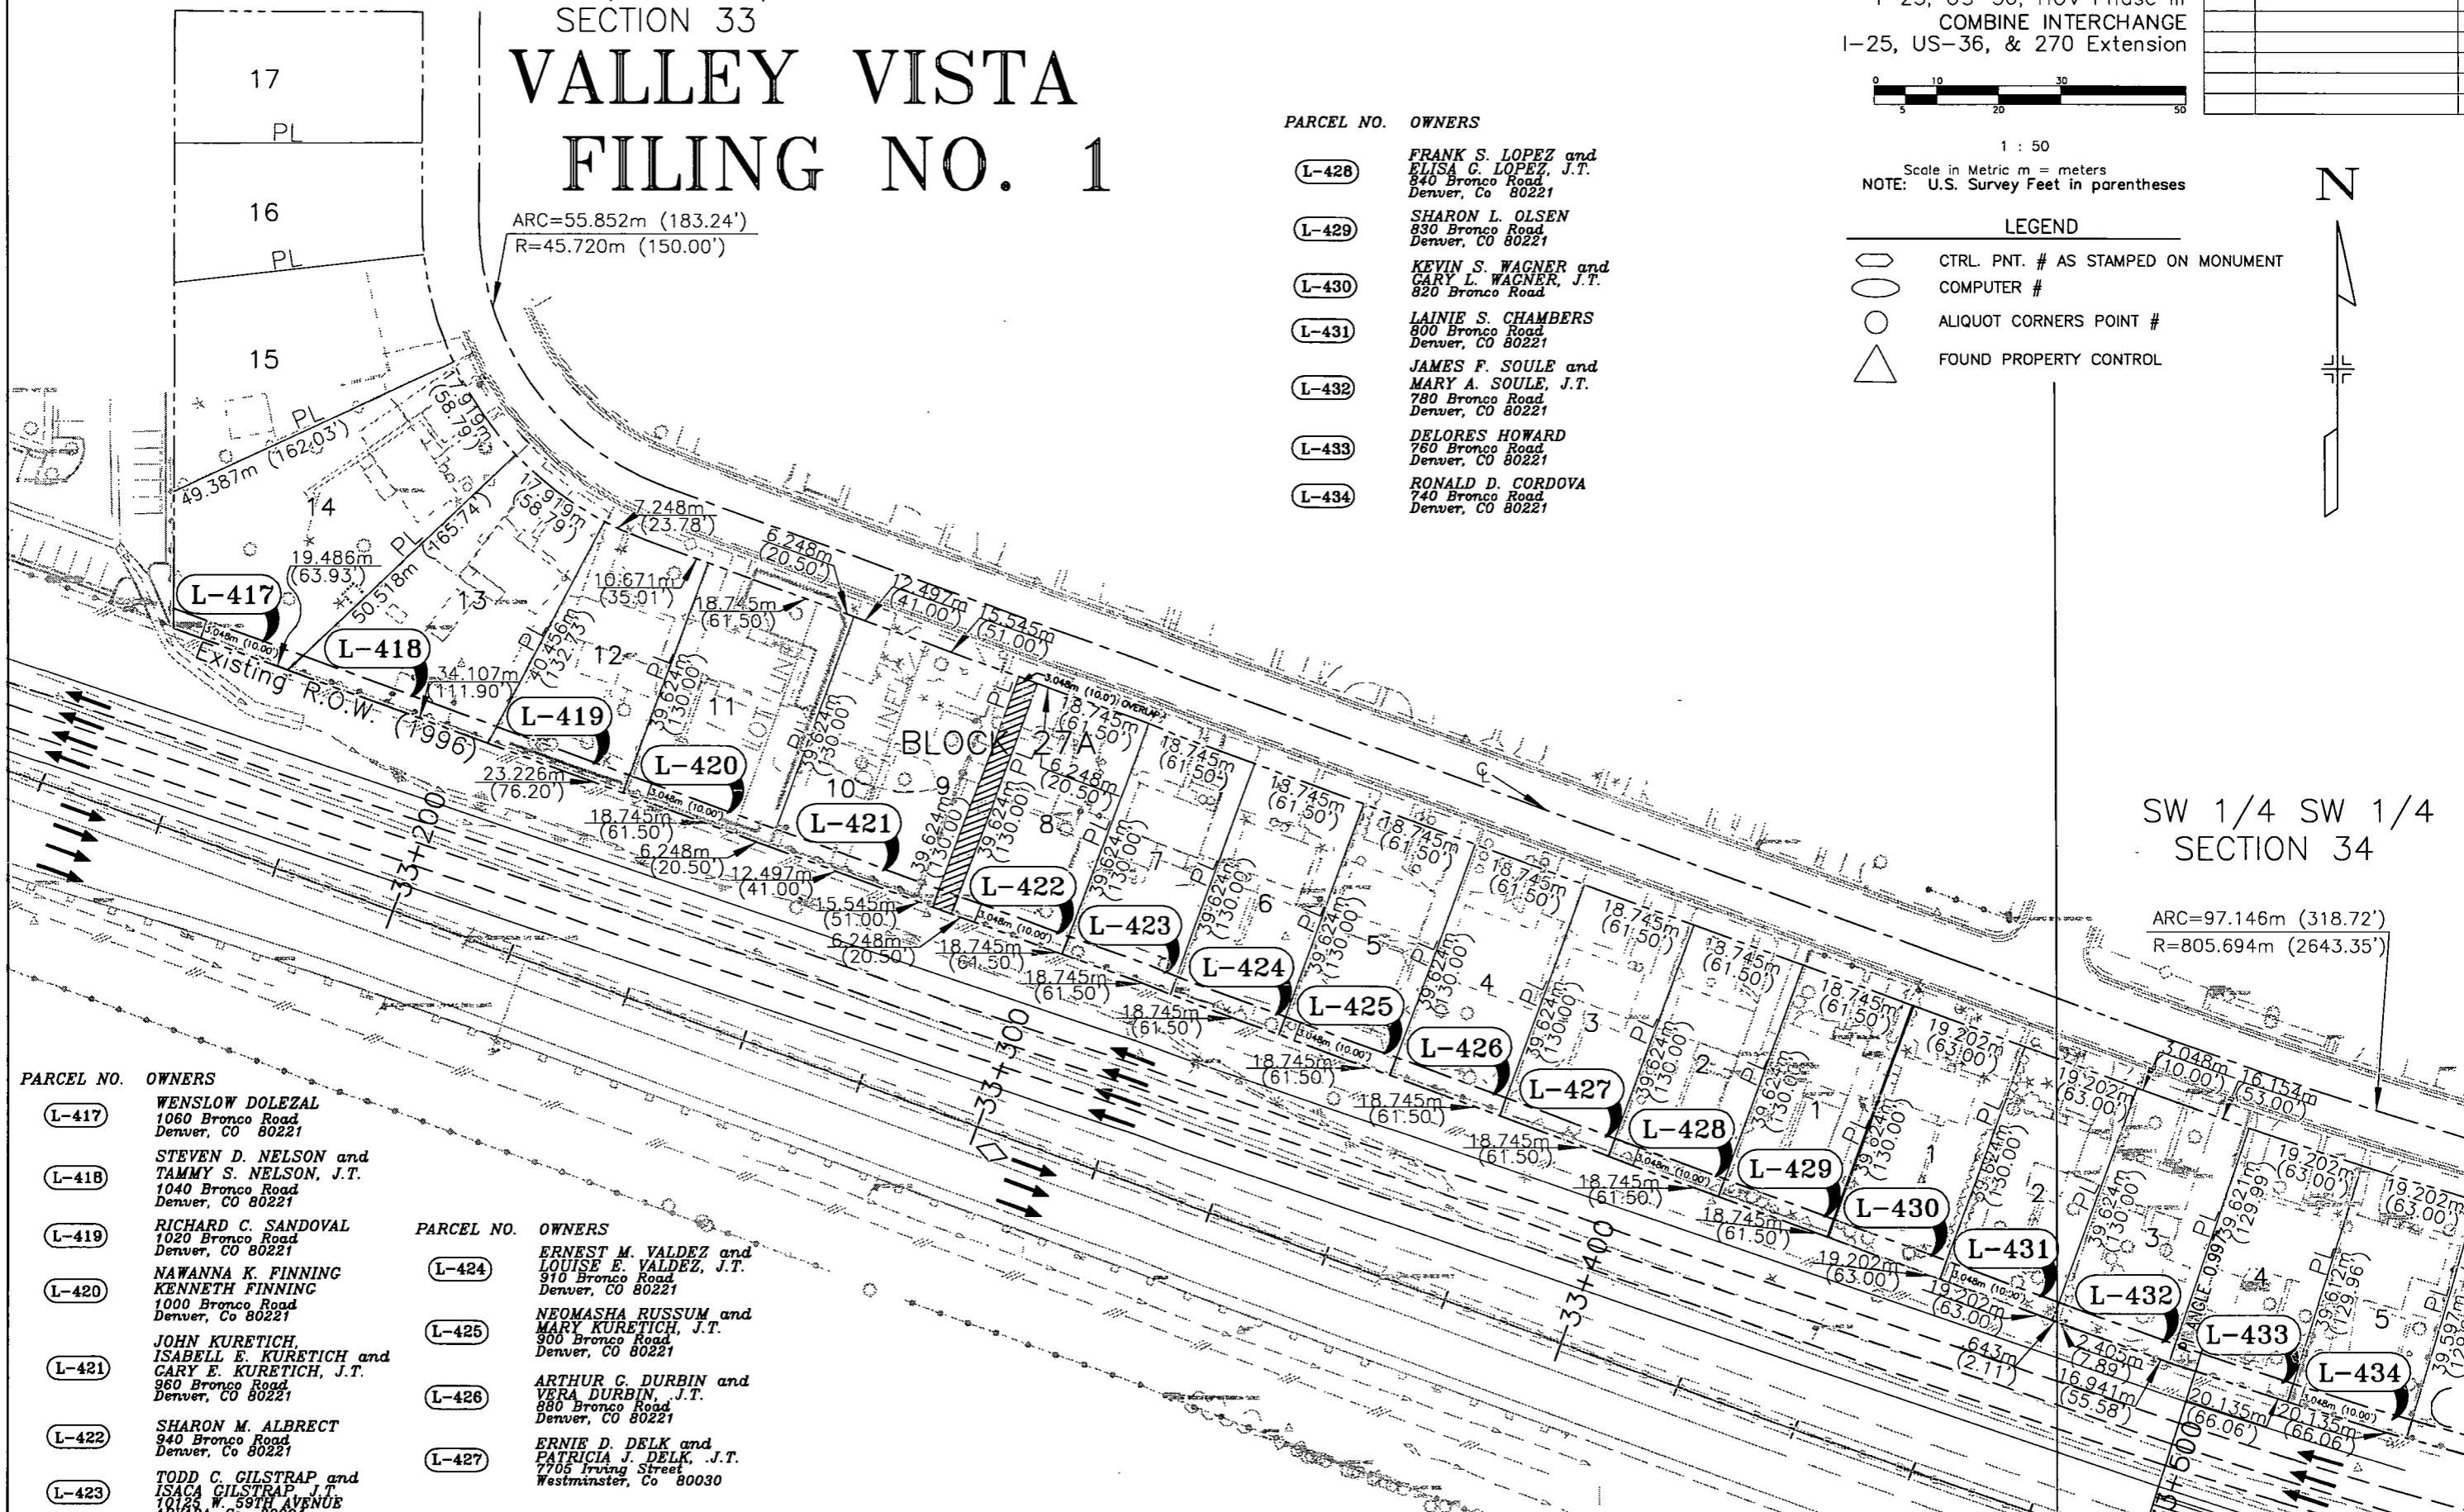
SECTION 33
VALLEY VISTA
FILING NO. 1

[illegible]
COMBINE INTERCHANGE
I-25, US-36, & 270 Extension

0 10 30
5 20 50

1 : 50
Scale in Metric m = meters
NOTE: U.S. Survey Feet in parentheses

N

LEGEND
CTRL. PNT. # AS STAMPED ON MONUMENT
COMPUTER #
ALIQUOT CORNERS POINT #
FOUND PROPERTY CONTROL

PARCEL NO. OWNERS
L-428 FRANK S. LOPEZ and ELISA G. LOPEZ, J.T. 840 Bronco Road Denver, Co 80221
L-429 SHARON L. OLSEN 830 Bronco Road Denver, CO 80221
L-430 KEVIN S. WAGNER and GARY L. WAGNER, J.T. 820 Bronco Road
L-431 LAINIE S. CHAMBERS 800 Bronco Road Denver, CO 80221
L-432 JAMES F. SOULE and MARY A. SOULE, J.T. 780 Bronco Road Denver, CO 80221
L-433 DELORES HOWARD 760 Bronco Road Denver, CO 80221
L-434 RONALD D. CORDOVA 740 Bronco Road Denver, CO 80221

17
PL
16
PL
15
14
13
12
11
10
9
8
7
6
5
4
3
2
1
1
2
3
4
5
BLOCK 27A

ARC=55.852m (183.24')
R=45.720m (150.00')

49.387m (162.03')
17.919m (58.79')
17.919m (58.79')
50.518m (165.74')
19.486m (63.93')
7.248m (23.78')
6.248m (20.50')
10.671m (35.01')
18.745m (61.50')
12.497m (41.00')
15.545m (51.00')
40.456m (132.73')
34.107m (111.90')
39.624m (130.00')
3.048m (10.00')
3.048m (10.00') OVERLAP
Existing R.O.W. (1996)
23.226m (76.20')
18.745m (61.50')
6.248m (20.50')
12.497m (41.00')
15.545m (51.00')
6.248m (20.50')
18.745m (61.50')
19.202m (63.00')
16.154m (53.00')
19.621m (129.99')
39.612m (129.96')
2.405m (7.89')
.643m (2.11')
16.941m (55.58')
20.135m (66.06')
20.135m (66.06')
ANGLE 0.99°
LOT LINE
PL

L-417
L-418
L-419
L-420
L-421
L-422
L-423
L-424
L-425
L-426
L-427
L-428
L-429
L-430
L-431
L-432
L-433
L-434

33+200
33+300
33+400
33+500

SW 1/4 SW 1/4
SECTION 34

ARC=97.146m (318.72')
R=805.694m (2643.35')

PARCEL NO. OWNERS
L-417 WENSLOW DOLEZAL 1060 Bronco Road Denver, CO 80221
L-418 STEVEN D. NELSON and TAMMY S. NELSON, J.T. 1040 Bronco Road Denver, CO 80221
L-419 RICHARD C. SANDOVAL 1020 Bronco Road Denver, CO 80221
L-420 NAWANNA K. FINNING KENNETH FINNING 1000 Bronco Road Denver, Co 80221
L-421 JOHN KURETICH, ISABELL E. KURETICH and GARY E. KURETICH, J.T. 960 Bronco Road Denver, CO 80221
L-422 SHARON M. ALBRECT 940 Bronco Road Denver, Co 80221
L-423 TODD C. GILSTRAP and ISACA GILSTRAP, J.T. 10125 W. 59TH AVENUE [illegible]

PARCEL NO. OWNERS
L-424 ERNEST M. VALDEZ and LOUISE E. VALDEZ, J.T. 910 Bronco Road Denver, CO 80221
L-425 NEOMASHA RUSSUM and MARY KURETICH, J.T. 900 Bronco Road Denver, CO 80221
L-426 ARTHUR G. DURBIN and VERA DURBIN, J.T. 880 Bronco Road Denver, CO 80221
L-427 ERNIE D. DELK and PATRICIA J. DELK, J.T. 7705 Irving Street Westminster, Co 80030